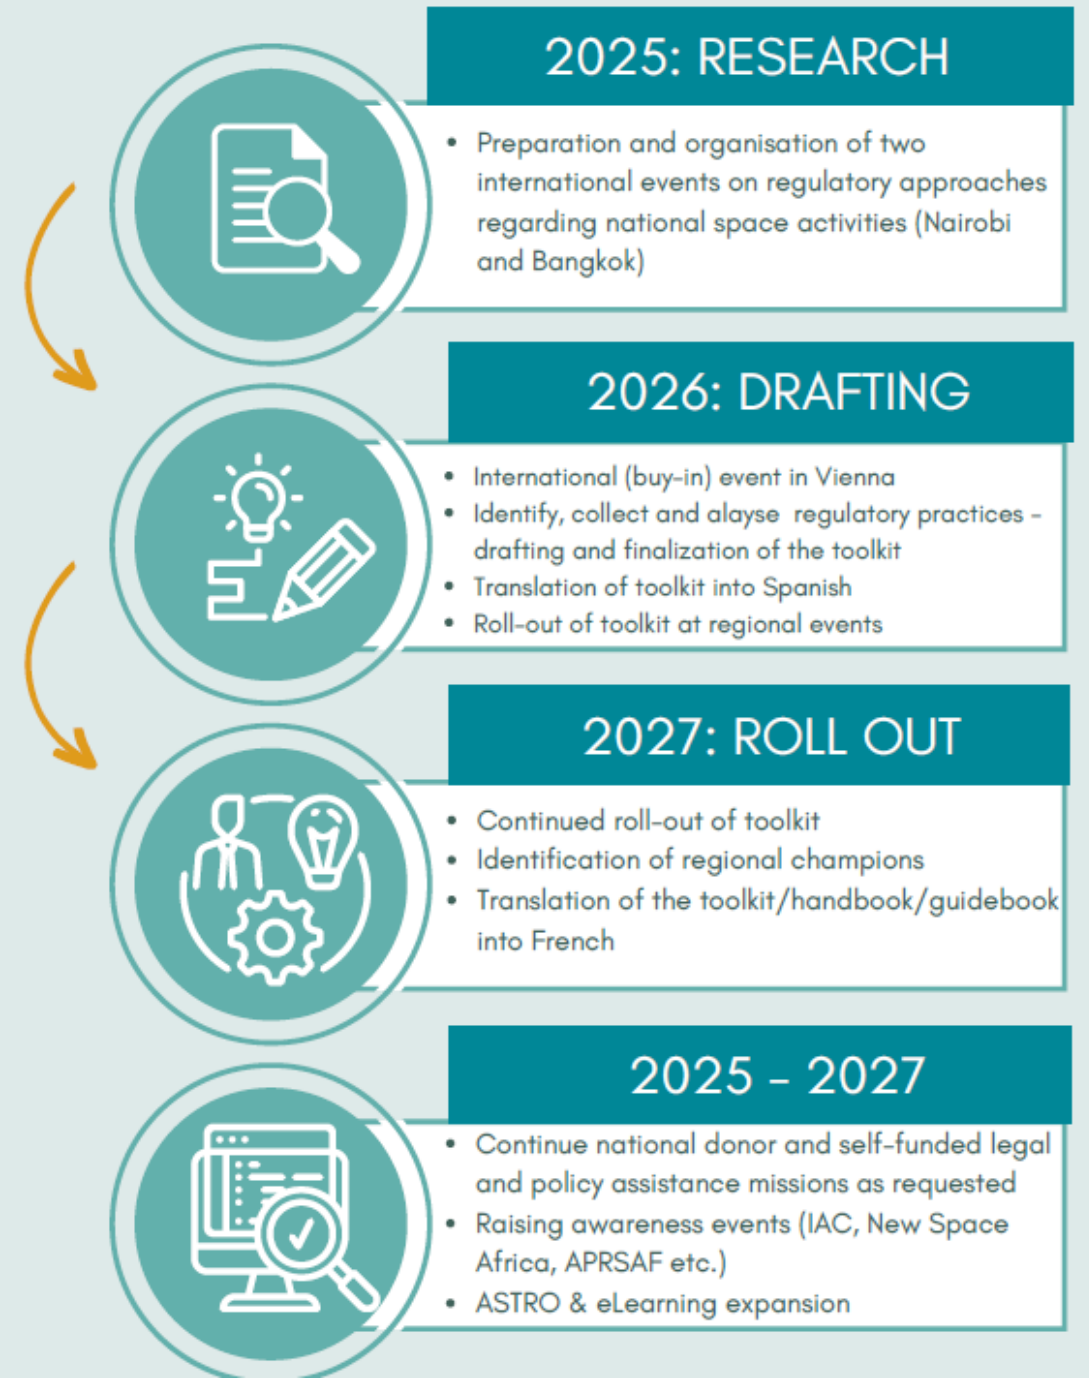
2025: RESEARCH

- Preparation and organisation of two international events on regulatory approaches regarding national space activities (Nairobi and Bangkok)

2026: DRAFTING

- International (buy-in) event in Vienna
- Identify, collect and alayse regulatory practices - drafting and finalization of the toolkit
- Translation of toolkit into Spanish
- Roll-out of toolkit at regional events

2027: ROLL OUT

- Continued roll-out of toolkit
- Identification of regional champions
- Translation of the toolkit/handbook/guidebook into French

2025 - 2027

- Continue national donor and self-funded legal and policy assistance missions as requested
- Raising awareness events (IAC, New Space Africa, APRSAF etc.)
- ASTRO & eLearning expansion